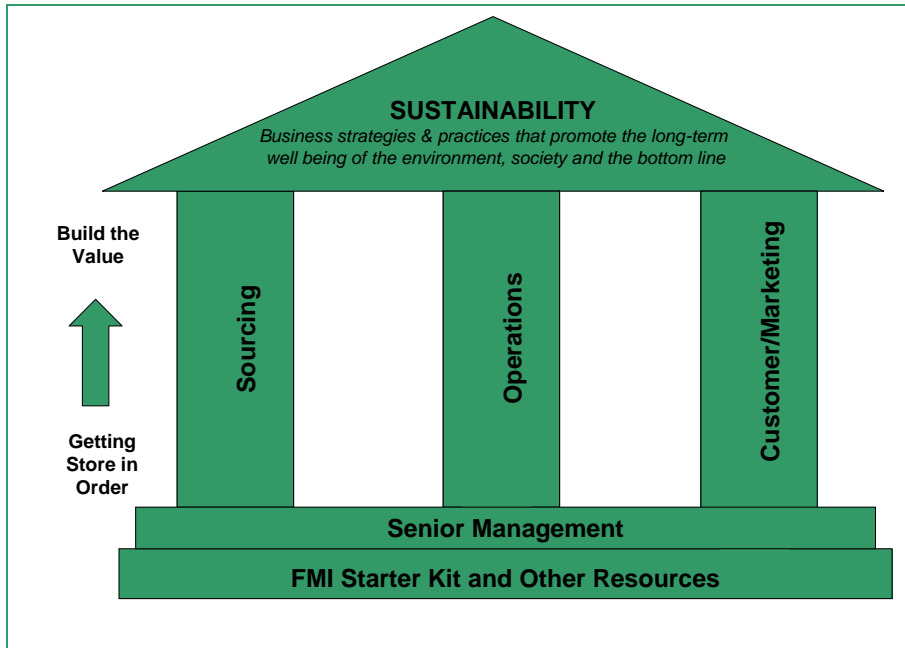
SUSTAINABILITY

Business strategies & practices that promote the long-term well being of the environment, society and the bottom line

Build the Value

Getting Store in Order

Sourcing

Operations

Customer/Marketing

Senior Management

FMI Starter Kit and Other Resources